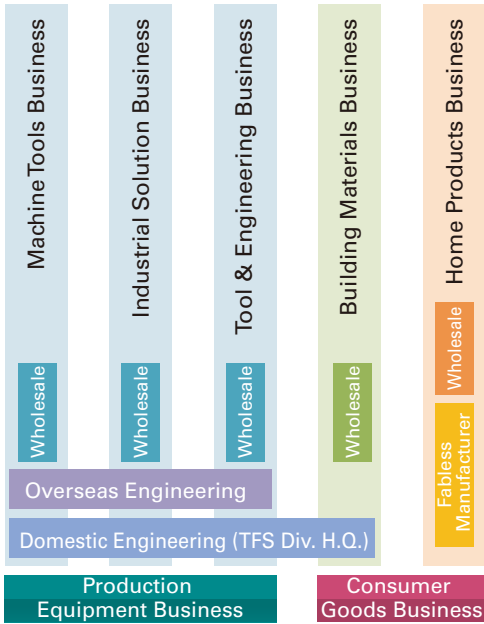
Machine Tools Business

Industrial Solution Business

Tool & Engineering Business

Building Materials Business

Home Products Business

Wholesale

Wholesale

Wholesale

Wholesale

Wholesale

Fabless Manufacturer

Overseas Engineering

Domestic Engineering (TFS Div. H.Q.)

Production Equipment Business

Consumer Goods Business